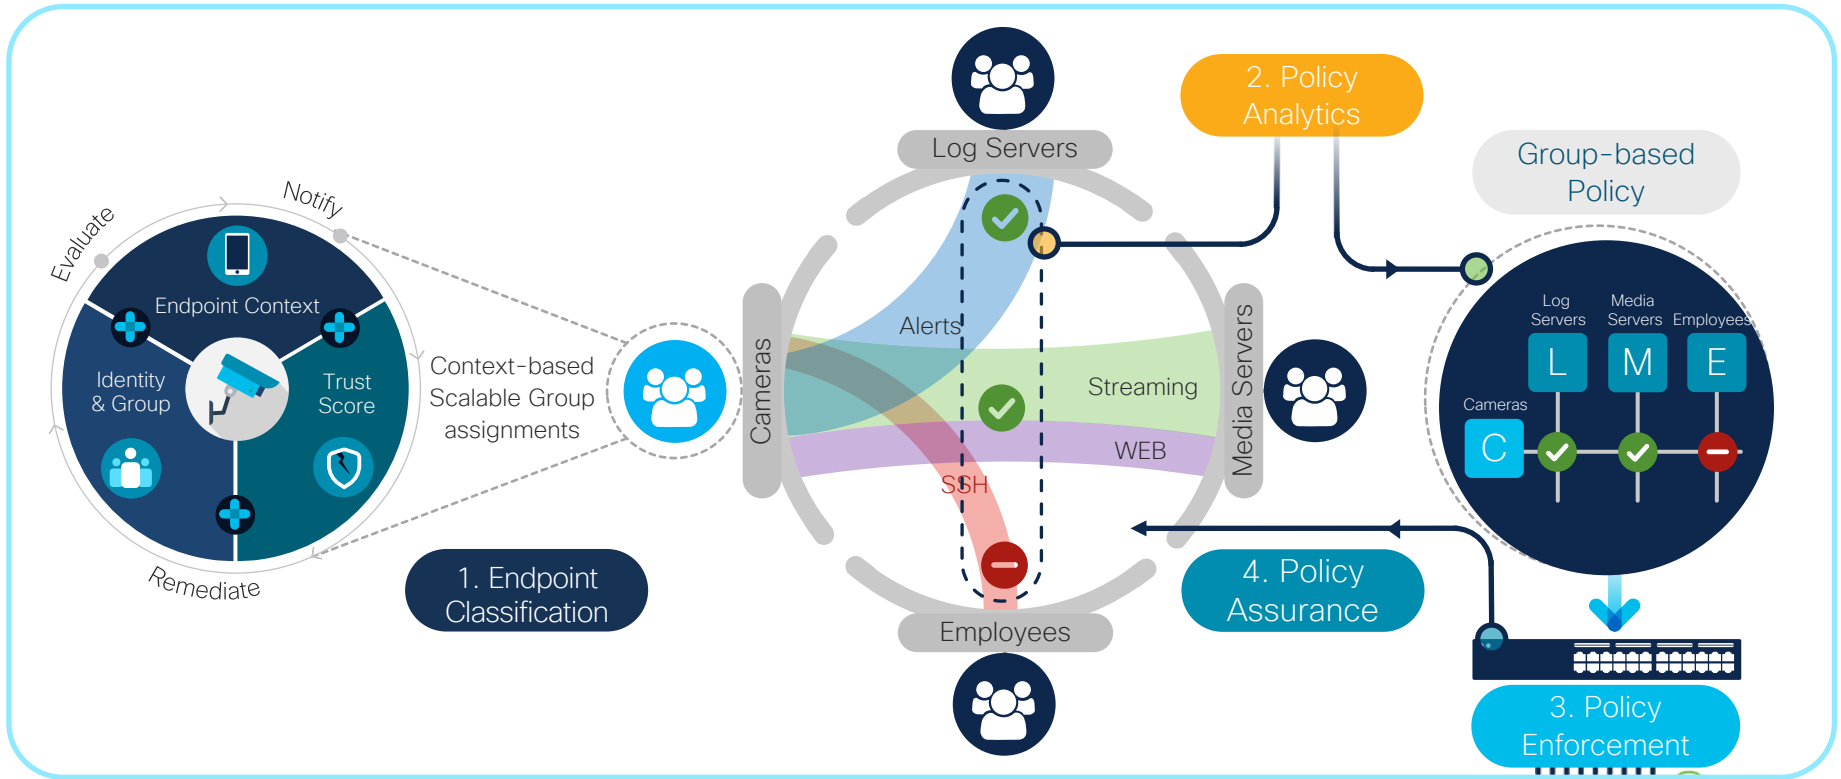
Evaluate

Notify

Remediate

Endpoint Context

Identity & Group

Trust Score

Context-based Scalable Group assignments

1. Endpoint Classification

Log Servers

Cameras

Media Servers

Employees

Alerts

Streaming

WEB

SSH

2. Policy Analytics

Group-based Policy

Log Servers

Media Servers

Employees

L

M

E

Cameras

C

4. Policy Assurance

3. Policy Enforcement